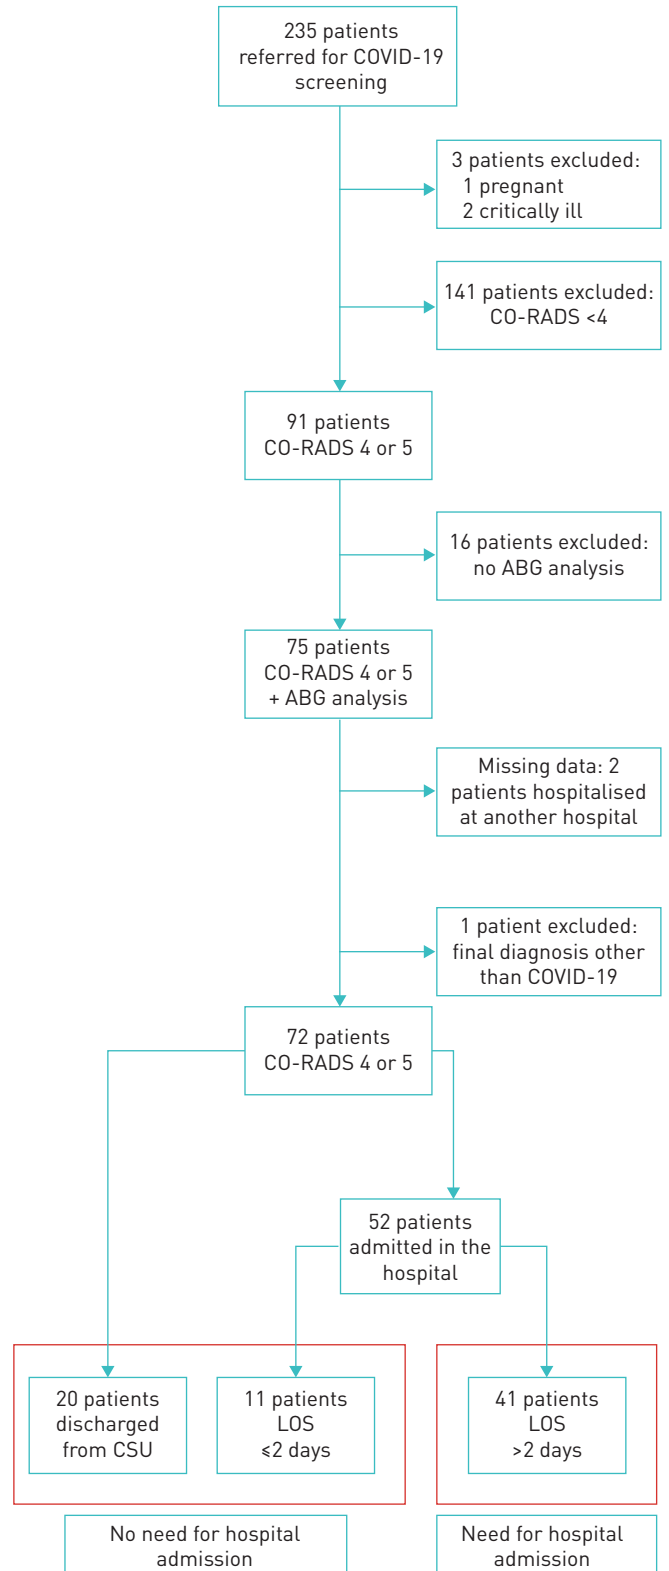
235 patients referred for COVID-19 screening

3 patients excluded:
1 pregnant
2 critically ill

141 patients excluded: CO-RADS <4

91 patients CO-RADS 4 or 5

16 patients excluded: no ABG analysis

75 patients CO-RADS 4 or 5 + ABG analysis

Missing data: 2 patients hospitalised at another hospital

1 patient excluded: final diagnosis other than COVID-19

72 patients CO-RADS 4 or 5

52 patients admitted in the hospital

20 patients discharged from CSU

11 patients LOS ≤2 days

41 patients LOS >2 days

No need for hospital admission

Need for hospital admission